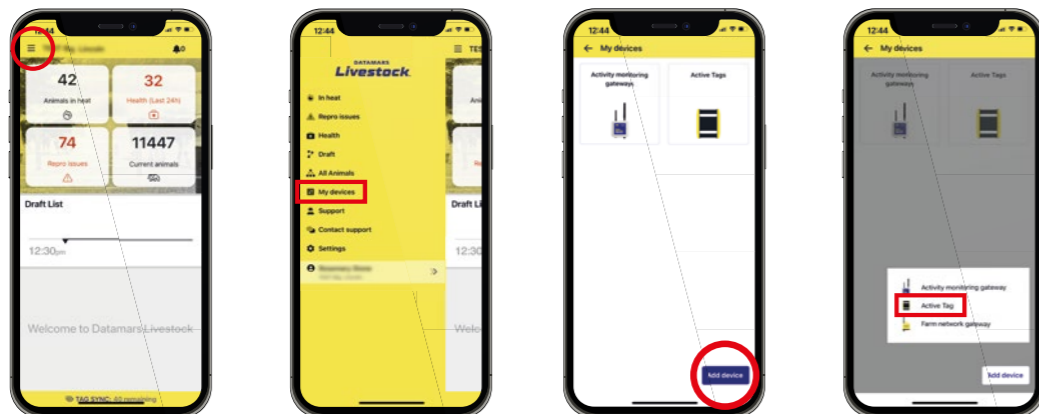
12:44

0

42
Animals in heat

32
Health (Last 24h)

74
Repro issues

11447
Current animals

Draft List

12:30pm

Welcome to Datamars Livestock

TAG SYNC: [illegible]

12:44

DATAMARS
Livestock

In heat
Repro issues
Health
Draft
All Animals
My devices
Support
Contact support
Settings

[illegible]

TES

Draft List

12:44

My devices

Activity monitoring gateways

Active Tags

Add device

12:44

My devices

Activity monitoring gateways

Active Tags

Activity monitoring gateway
Active Tag
Farm network gateway

Add device